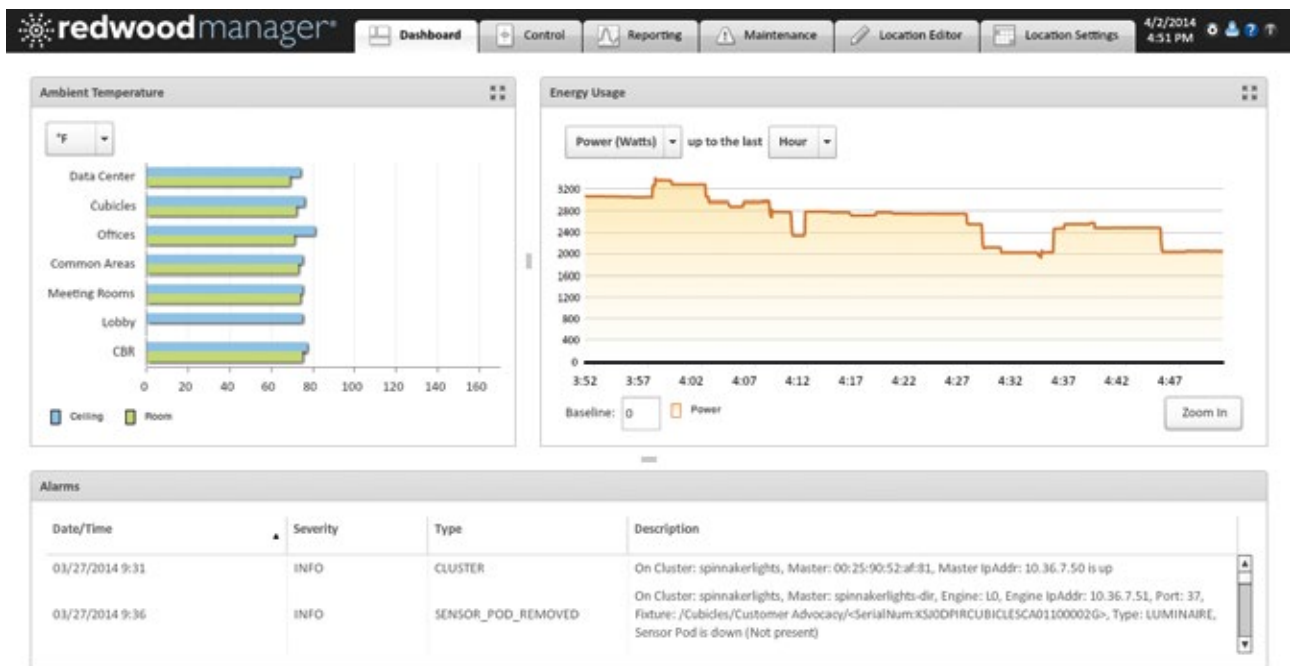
redwoodmanager

Dashboard | Control | Reporting | Maintenance | Location Editor | Location Settings

4/2/2014 4:51 PM

Ambient Temperature

°F

Data Center
Cubicles
Offices
Common Areas
Meeting Rooms
Lobby
CBR

0 20 40 60 80 100 120 140 160

Ceiling Room

Energy Usage

Power (Watts) up to the last Hour

3200
2800
2400
2000
1600
1200
800
400
0

3:52 3:57 4:02 4:07 4:12 4:17 4:22 4:27 4:32 4:37 4:42 4:47

Baseline: 0 Power

Zoom In

Alarms

| Date/Time | Severity | Type | Description |
|---|---|---|---|
| 03/27/2014 9:31 | INFO | CLUSTER | On Cluster: spinnakerlights, Master: 00:25:90:52:af:81, Master IpAddr: 10.36.7.50 is up |
| 03/27/2014 9:36 | INFO | SENSOR_POD_REMOVED | On Cluster: spinnakerlights, Master: spinnakerlights-dir, Engine: L0, Engine IpAddr: 10.36.7.51, Port: 37, Fixture: /Cubicles/Customer Advocacy/<SerialNum:KSJ0DPIRCUBICLESCA01100002G>, Type: LUMINAIRE, Sensor Pod is down (Not present) |